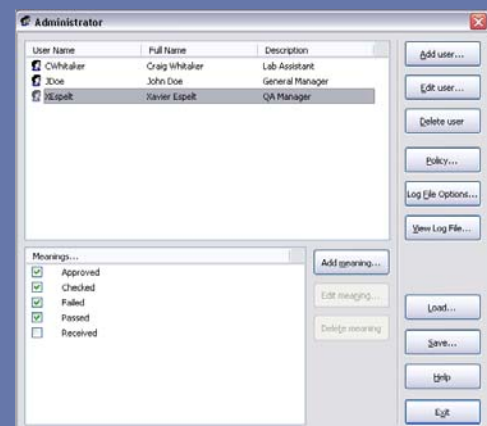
Administrator

| User Name | Full Name | Description |
|---|---|---|
| CWhitaker | Craig Whitaker | Lab Assistant |
| JDoe | John Doe | General Manager |
| XEspelt | Xavier Espelt | QA Manager |

Add user...
Edit user...
Delete user
Policy...
Log File Options...
View Log File...

Meanings...
Approved
Checked
Failed
Passed
Received

Add meaning...
Edit meaning...
Delete meaning

Load...
Save...
Help
Exit